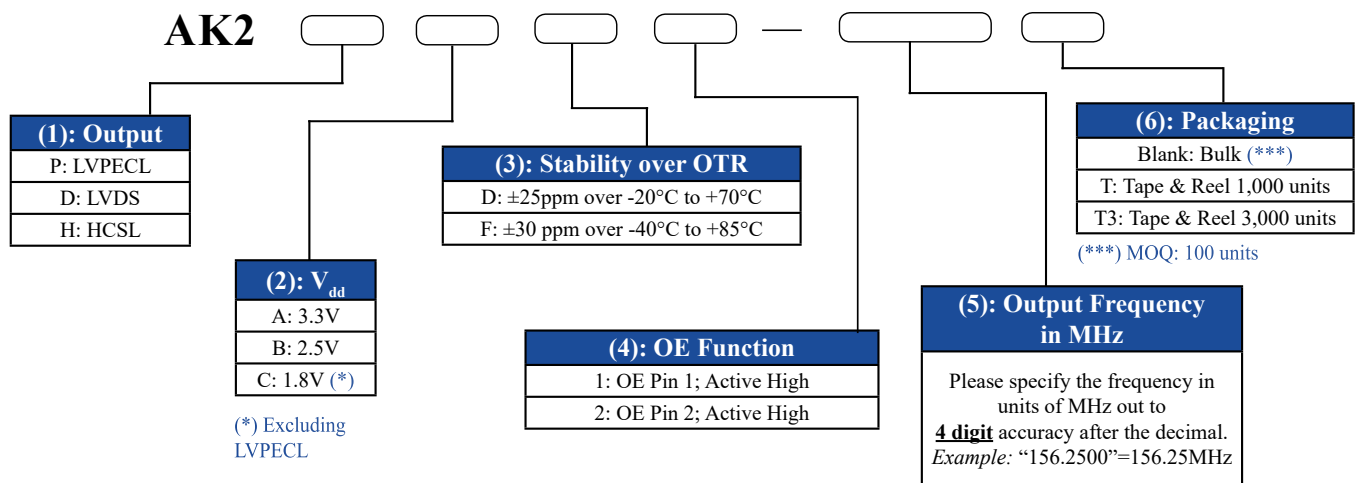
AK2 — 

| (1): Output |
|---|
| P: LVPECL |
| D: LVDS |
| H: HCSL |

| (2): $V_{dd}$ |
|---|
| A: 3.3V |
| B: 2.5V |
| C: 1.8V (*) |

(*) Excluding LVPECL

| (3): Stability over OTR |
|---|
| D: ±25ppm over -20°C to +70°C |
| F: ±30 ppm over -40°C to +85°C |

| (4): OE Function |
|---|
| 1: OE Pin 1; Active High |
| 2: OE Pin 2; Active High |

(5): Output Frequency in MHz

Please specify the frequency in units of MHz out to **4 digit** accuracy after the decimal. *Example:* "156.2500"=156.25MHz

| (6): Packaging |
|---|
| Blank: Bulk (***) |
| T: Tape & Reel 1,000 units |
| T3: Tape & Reel 3,000 units |

(***) MOQ: 100 units